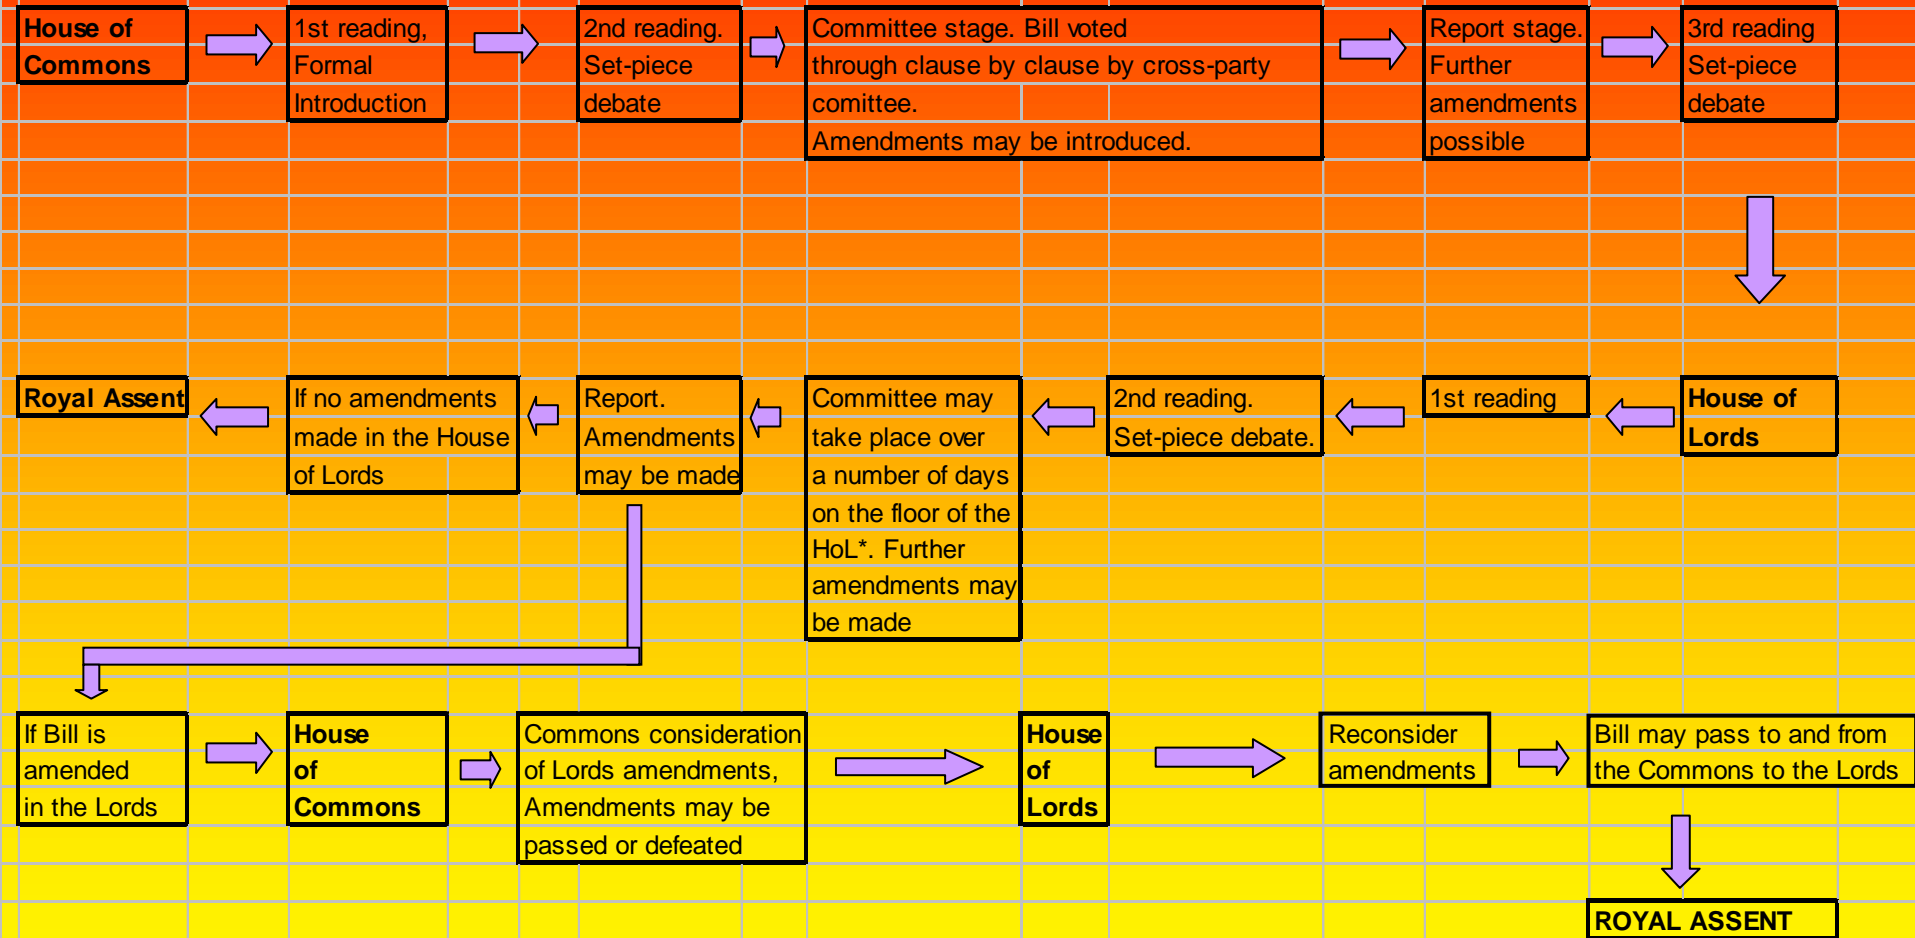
House of Commons

1st reading, Formal Introduction

2nd reading. Set-piece debate

Committee stage. Bill voted through clause by clause by cross-party comittee.
Amendments may be introduced.

Report stage. Further amendments possible

3rd reading Set-piece debate

House of Lords

1st reading

2nd reading. Set-piece debate.

Committee may take place over a number of days on the floor of the HoL*. Further amendments may be made

Report. Amendments may be made

If no amendments made in the House of Lords

Royal Assent

If Bill is amended in the Lords

House of Commons

Commons consideration of Lords amendments, Amendments may be passed or defeated

House of Lords

Reconsider amendments

Bill may pass to and from the Commons to the Lords

ROYAL ASSENT